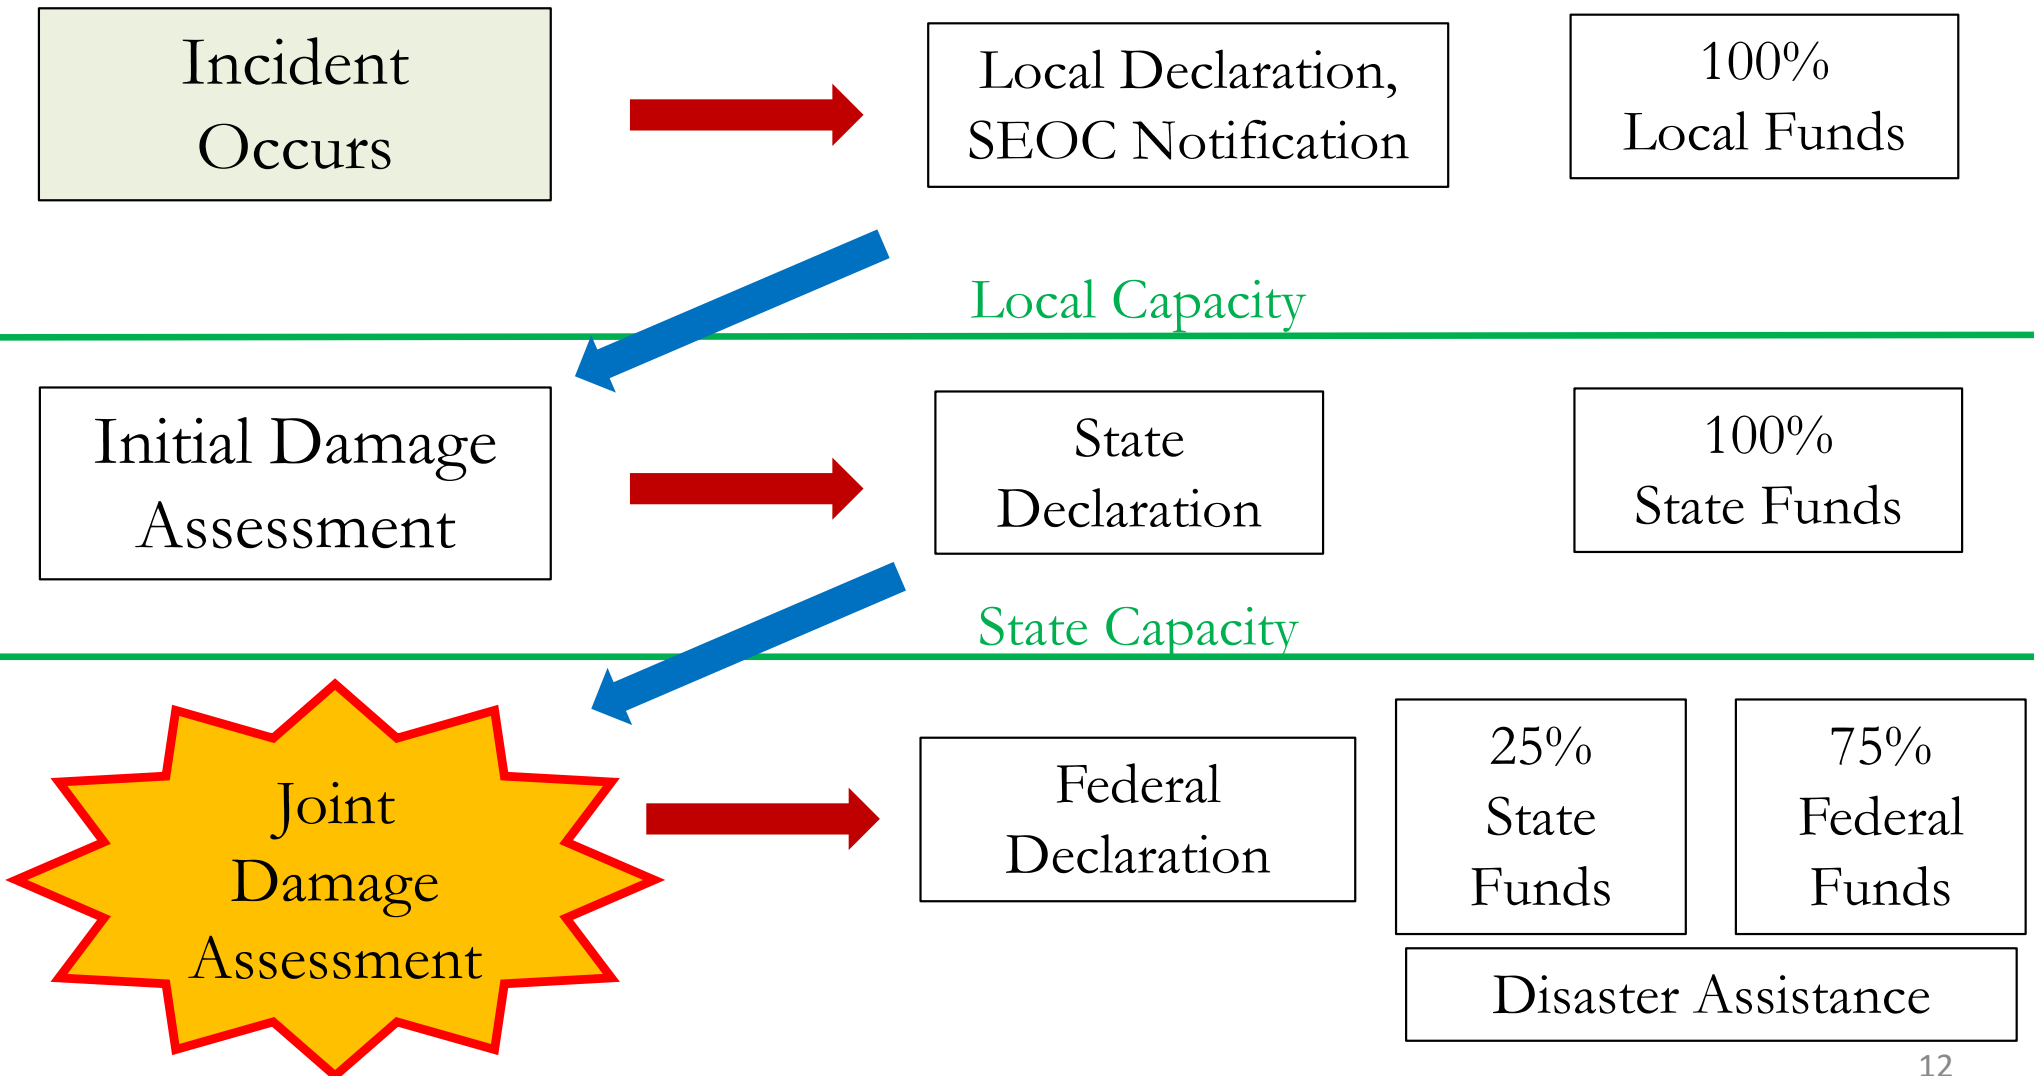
Incident Occurs

Local Declaration, SEOC Notification

100% Local Funds

Local Capacity

Initial Damage Assessment

State Declaration

100% State Funds

State Capacity

Joint Damage Assessment

Federal Declaration

25% State Funds

75% Federal Funds

Disaster Assistance

12